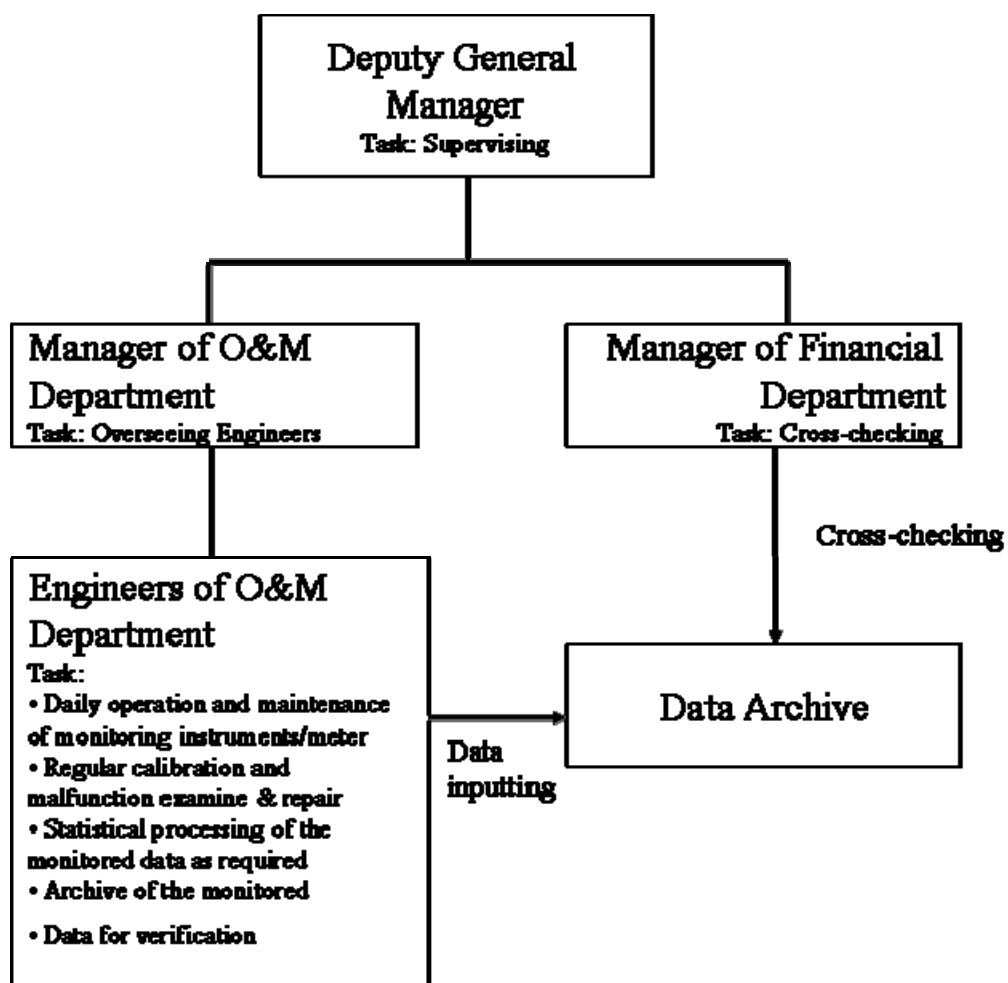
Deputy General Manager
Task: Supervising

Manager of O&M Department
Task: Overseeing Engineers

Manager of Financial Department
Task: Cross-checking

Cross-checking

Engineers of O&M Department
Task:
• Daily operation and maintenance of monitoring instruments/meter
• Regular calibration and malfunction examine & repair
• Statistical processing of the monitored data as required
• Archive of the monitored
• Data for verification

Data inputting

Data Archive